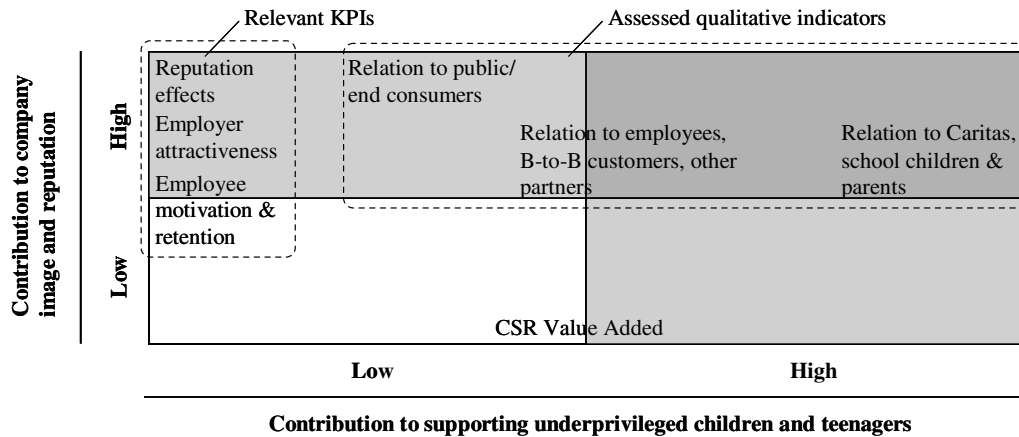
Relevant KPIs

Assessed qualitative indicators

Contribution to company image and reputation

High

Low

Reputation effects

Employer attractiveness

Employee motivation & retention

Relation to public/ end consumers

Relation to employees, B-to-B customers, other partners

Relation to Caritas, school children & parents

CSR Value Added

Low

High

Contribution to supporting underprivileged children and teenagers